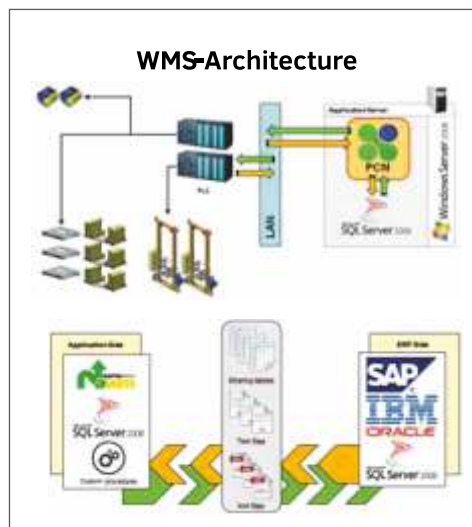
WMS-Architecture

Application Server

PLS

LAN

PCN

SQL Server 2008

Windows Server 2008

Application Side

SQL Server 2008

Custom procedures

Sharing tables

Test Step

Test Step

ERP Side

SAP

IBM

ORACLE

SQL Server 2008